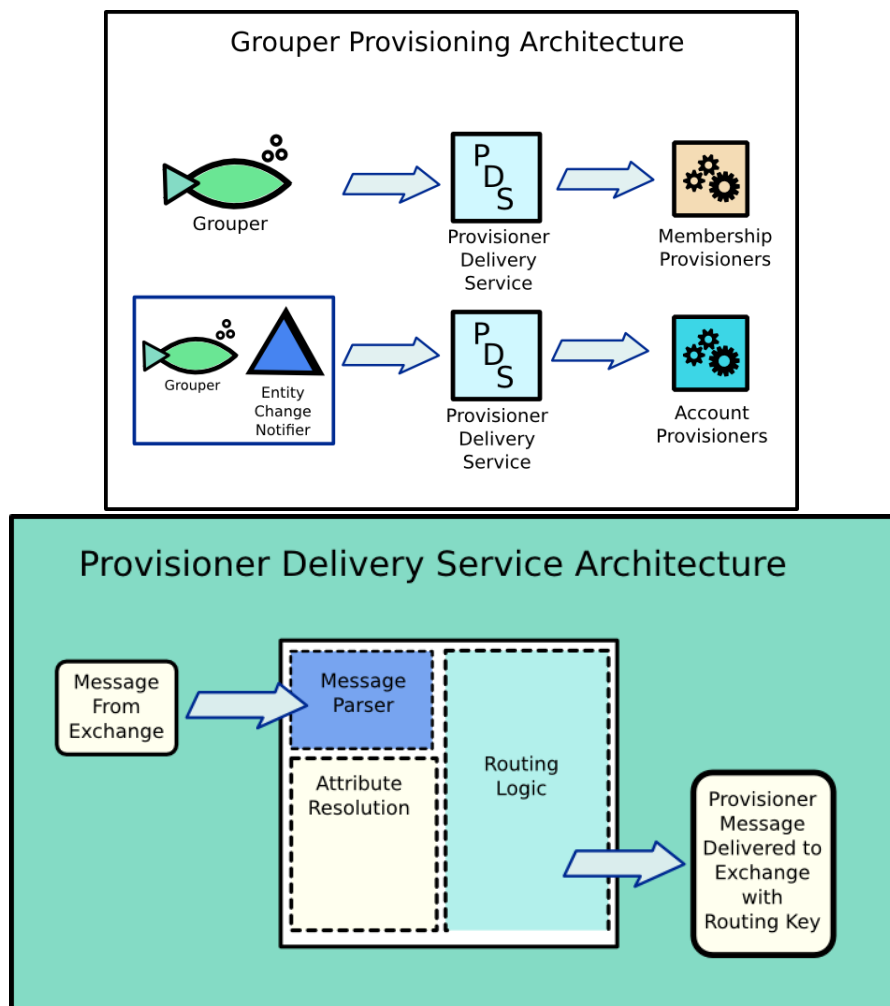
Grouper Provisioning Architecture

Grouper

PDS

Provisioner Delivery Service

Membership Provisioners

Grouper

Entity Change Notifier

PDS

Provisioner Delivery Service

Account Provisioners

Provisioner Delivery Service Architecture

Message From Exchange

Message Parser

Attribute Resolution

Routing Logic

Provisioner Message Delivered to Exchange with Routing Key